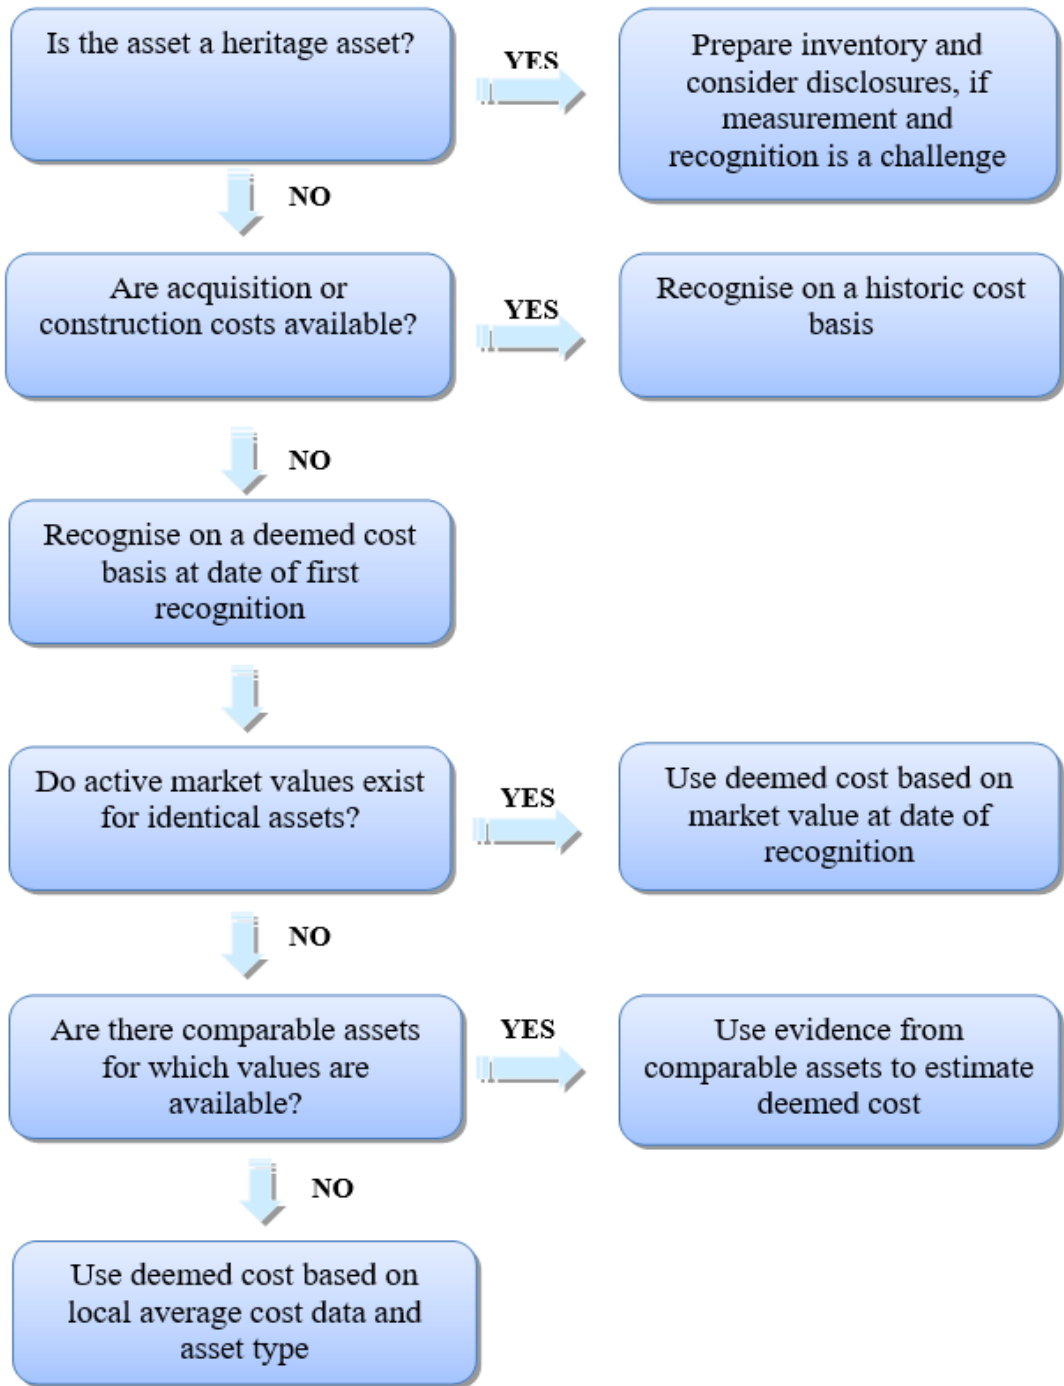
Is the asset a heritage asset?

YES

Prepare inventory and consider disclosures, if measurement and recognition is a challenge

NO

Are acquisition or construction costs available?

YES

Recognise on a historic cost basis

NO

Recognise on a deemed cost basis at date of first recognition

Do active market values exist for identical assets?

YES

Use deemed cost based on market value at date of recognition

NO

Are there comparable assets for which values are available?

YES

Use evidence from comparable assets to estimate deemed cost

NO

Use deemed cost based on local average cost data and asset type